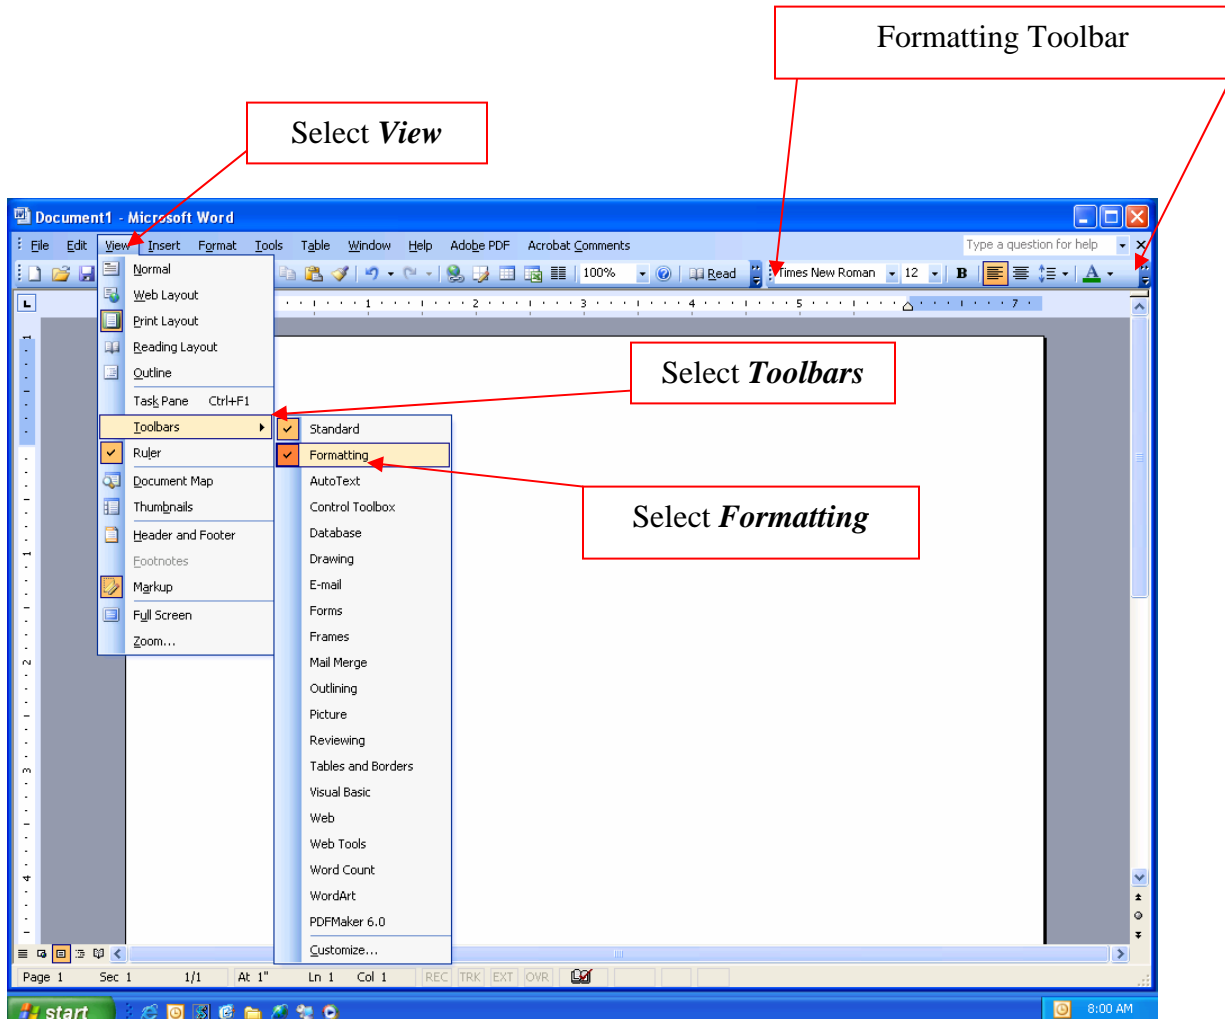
Formatting Toolbar

Select *View*

Document1 - Microsoft Word

File Edit View Insert Format Tools Table Window Help Adobe PDF Acrobat Comments

Type a question for help

100% Read Times New Roman 12 B A

Normal
Web Layout
Print Layout
Reading Layout
Outline
Task Pane Ctrl+F1
Toolbars
Ruler
Document Map
Thumbnails
Header and Footer
Footnotes
Markup
Full Screen
Zoom...

Select *Toolbars*

Standard
Formatting
AutoText
Control Toolbox
Database
Drawing
E-mail
Forms
Frames
Mail Merge
Outlining
Picture
Reviewing
Tables and Borders
Visual Basic
Web
Web Tools
Word Count
WordArt
PDFMaker 6.0
Customize...

Select *Formatting*

Page 1 Sec 1 1/1 At 1" Ln 1 Col 1 REC TRK EXT OVR

start 8:00 AM